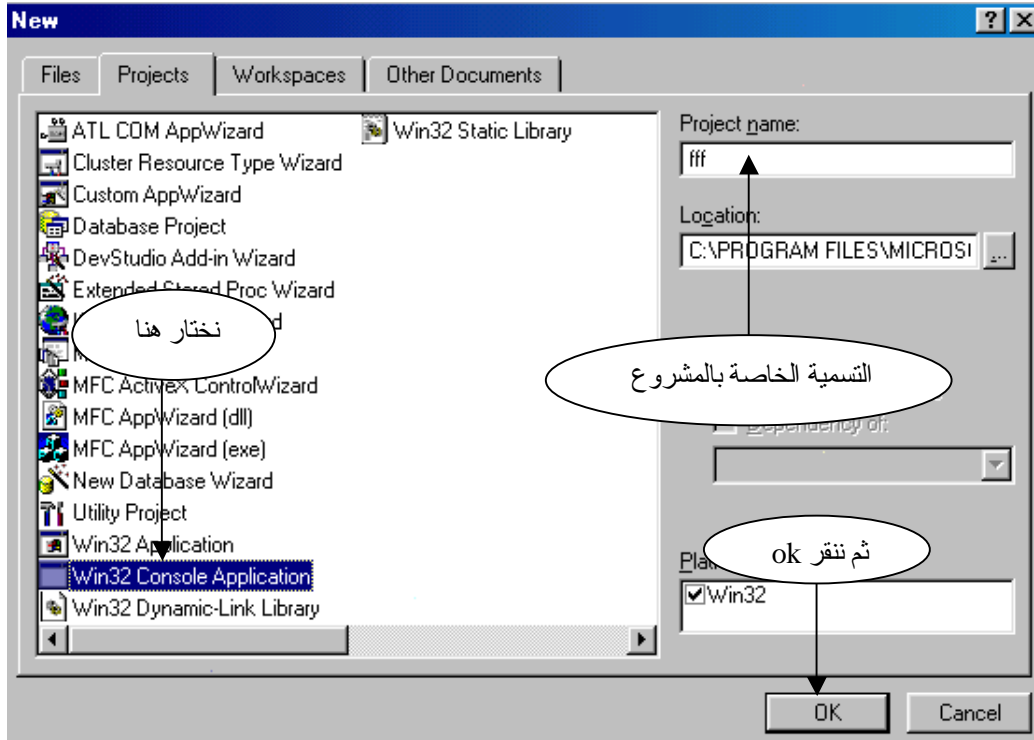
New

?

Files | Projects | Workspaces | Other Documents

ATL COM AppWizard
Cluster Resource Type Wizard
Custom AppWizard
Database Project
DevStudio Add-in Wizard
Extended Stored Proc Wizard
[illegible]d
M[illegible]
MFC ActiveX ControlWizard
MFC AppWizard (dll)
MFC AppWizard (exe)
New Database Wizard
Utility Project
Win32 Application
Win32 Console Application
Win32 Dynamic-Link Library
Win32 Static Library

نختار هنا

Project name:
fff

Location:
C:\PROGRAM FILES\MICROS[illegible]

...

التسمية الخاصة بالمشروع

Dependency of:

Pla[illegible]

ثم ننقر ok

Win32

OK

Cancel